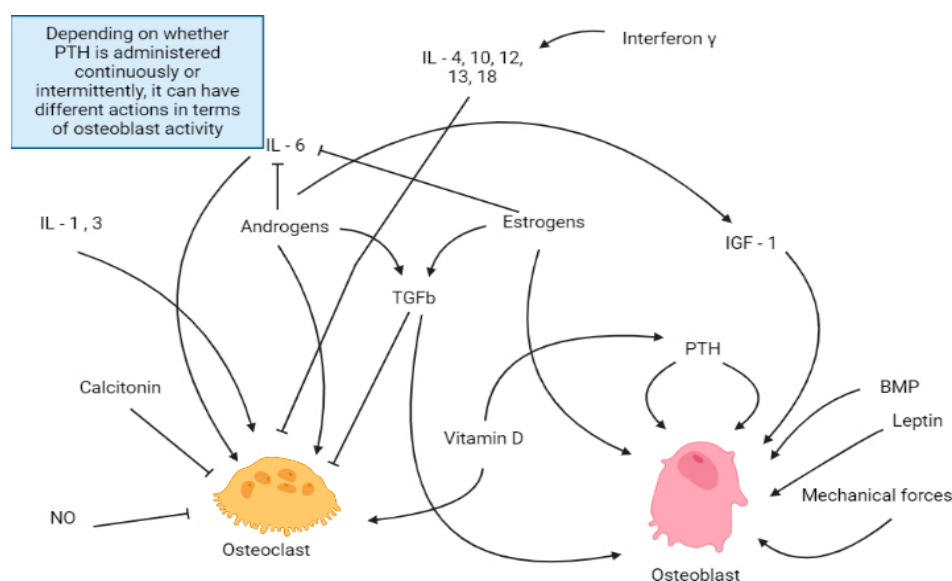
Depending on whether PTH is administered continuously or intermittently, it can have different actions in terms of osteoblast activity

IL - 4, 10, 12, 13, 18

Interferon γ

IL - 6

IL - 1 , 3

Androgens

Estrogens

IGF - 1

TGFb

PTH

Calcitonin

BMP

Leptin

Vitamin D

Mechanical forces

NO

Osteoclast

Osteoblast